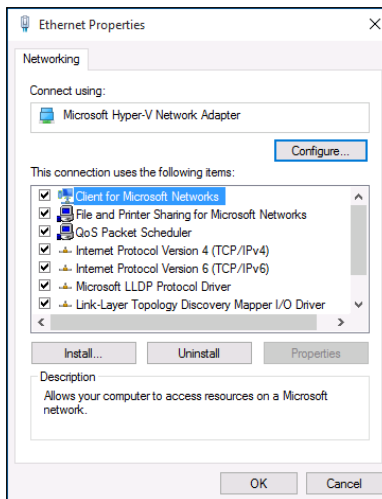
Ethernet Properties

Networking

Connect using:

Microsoft Hyper-V Network Adapter

Configure...

This connection uses the following items:

Client for Microsoft Networks
File and Printer Sharing for Microsoft Networks
QoS Packet Scheduler
Internet Protocol Version 4 (TCP/IPv4)
Internet Protocol Version 6 (TCP/IPv6)
Microsoft LLDP Protocol Driver
Link-Layer Topology Discovery Mapper I/O Driver

Install...
Uninstall
Properties

Description

Allows your computer to access resources on a Microsoft network.

OK
Cancel